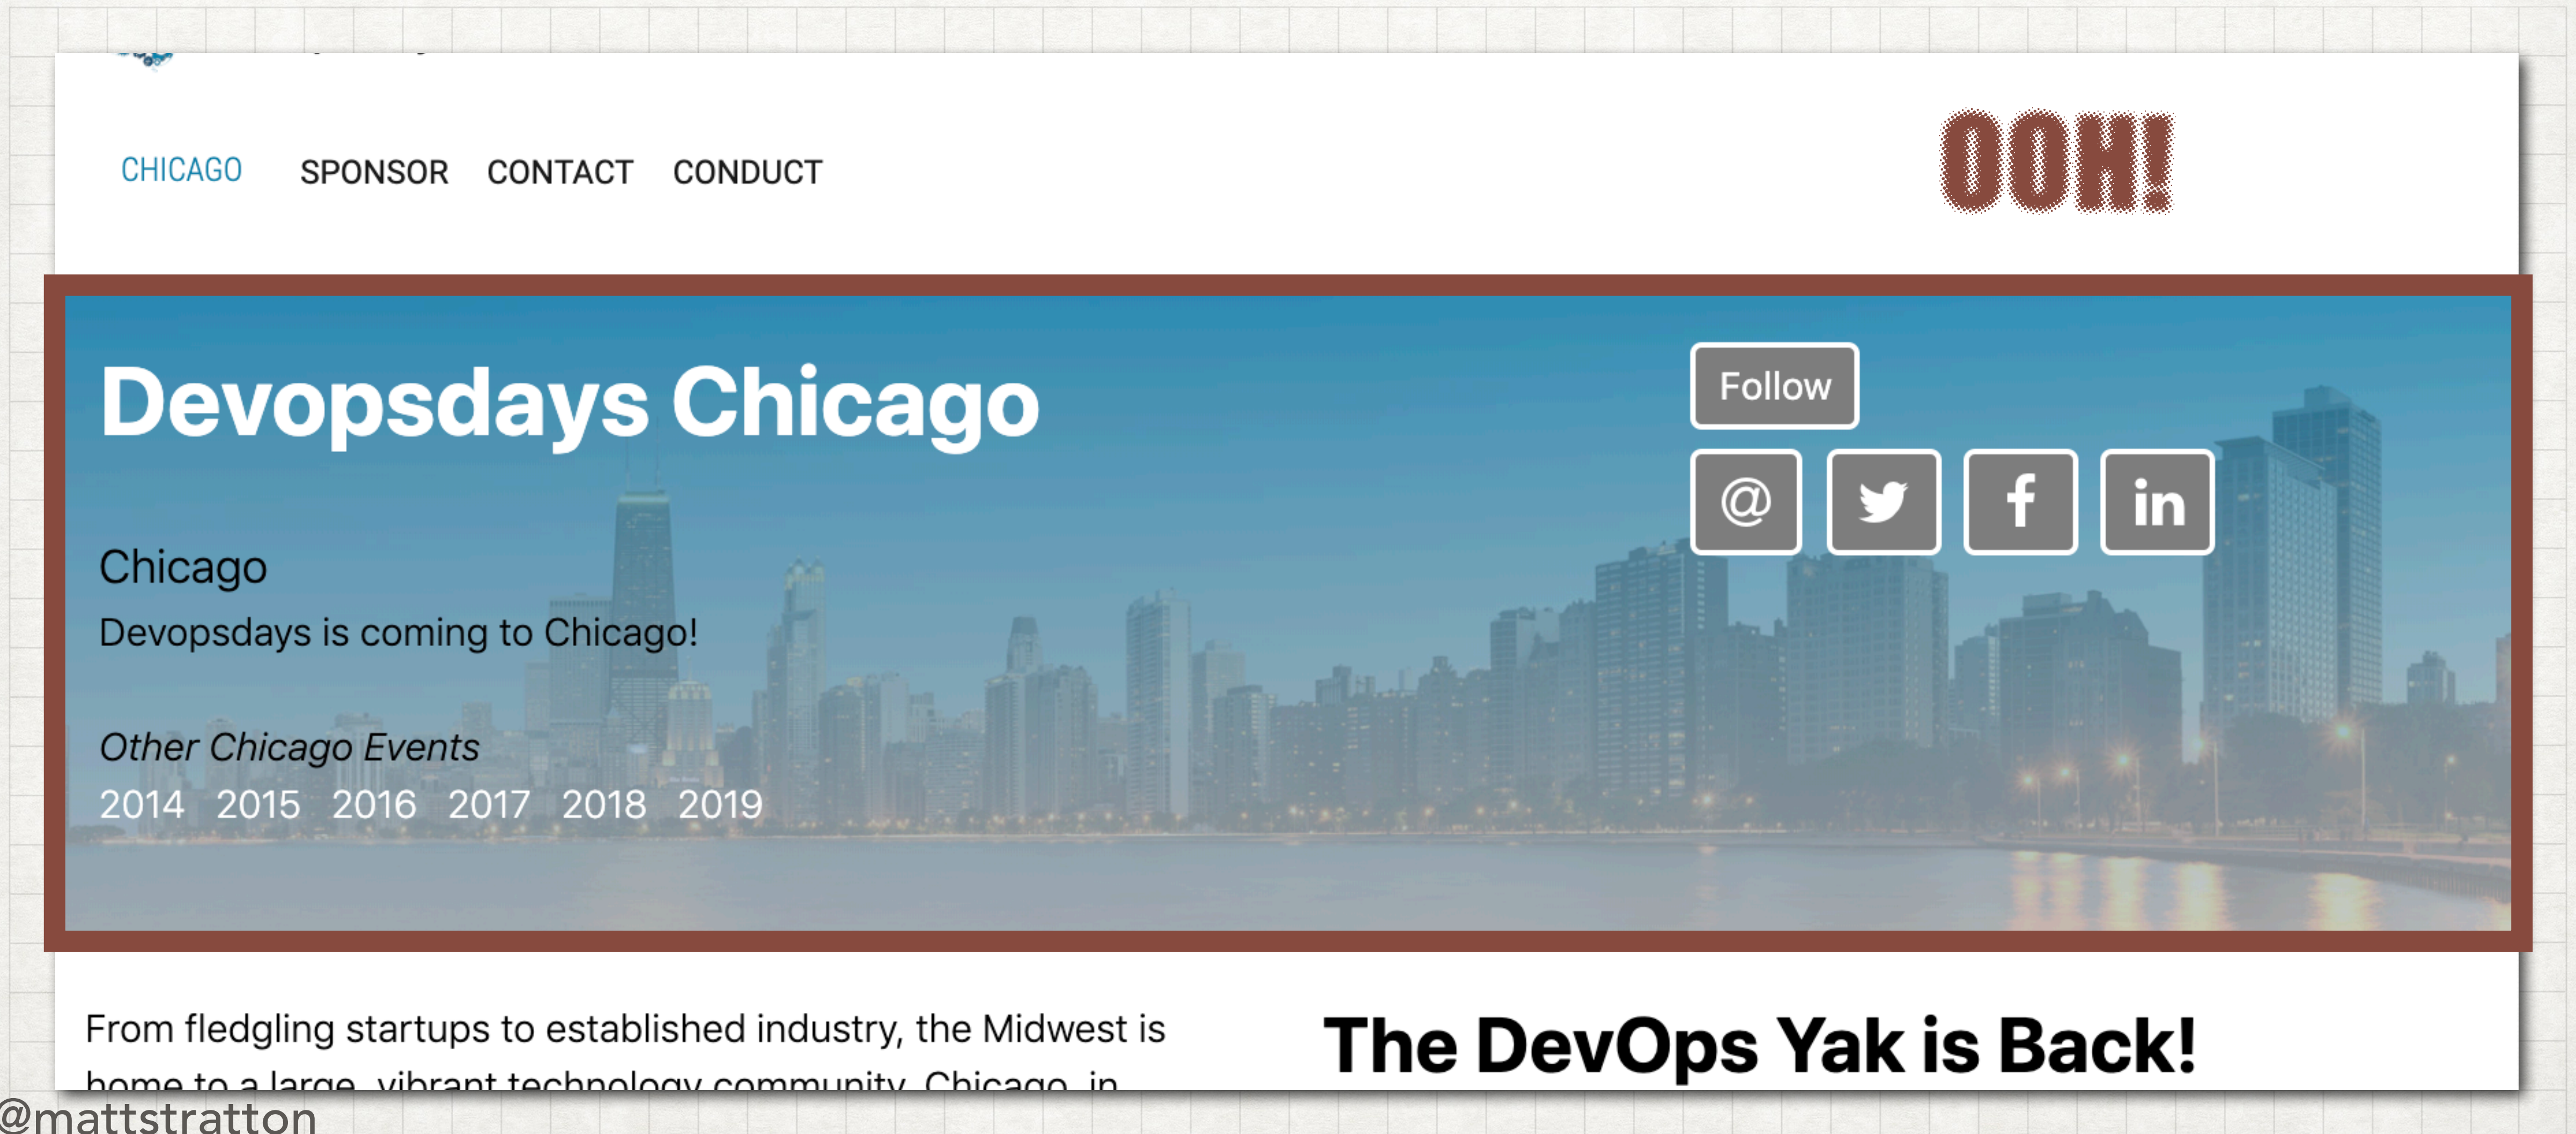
CHICAGO SPONSOR CONTACT CONDUCT

OOH!

Devopsdays Chicago

Follow

@

Chicago

Devopsdays is coming to Chicago!

*Other Chicago Events*

2014 2015 2016 2017 2018 2019

From fledgling startups to established industry, the Midwest is home to a large, vibrant technology community. Chicago, in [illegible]

The DevOps Yak is Back!

@mattstratton